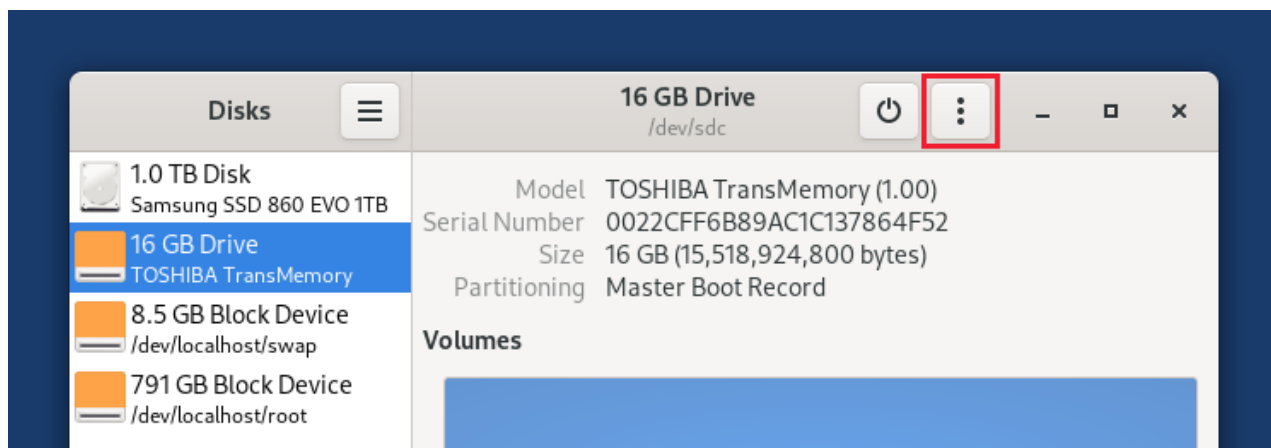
Disks

16 GB Drive
/dev/sdc

1.0 TB Disk
Samsung SSD 860 EVO 1TB

16 GB Drive
TOSHIBA TransMemory

8.5 GB Block Device
/dev/localhost/swap

791 GB Block Device
/dev/localhost/root

| | |
|---|---|
| Model | TOSHIBA TransMemory (1.00) |
| Serial Number | 0022CFF6B89AC1C137864F52 |
| Size | 16 GB (15,518,924,800 bytes) |
| Partitioning | Master Boot Record |

Volumes